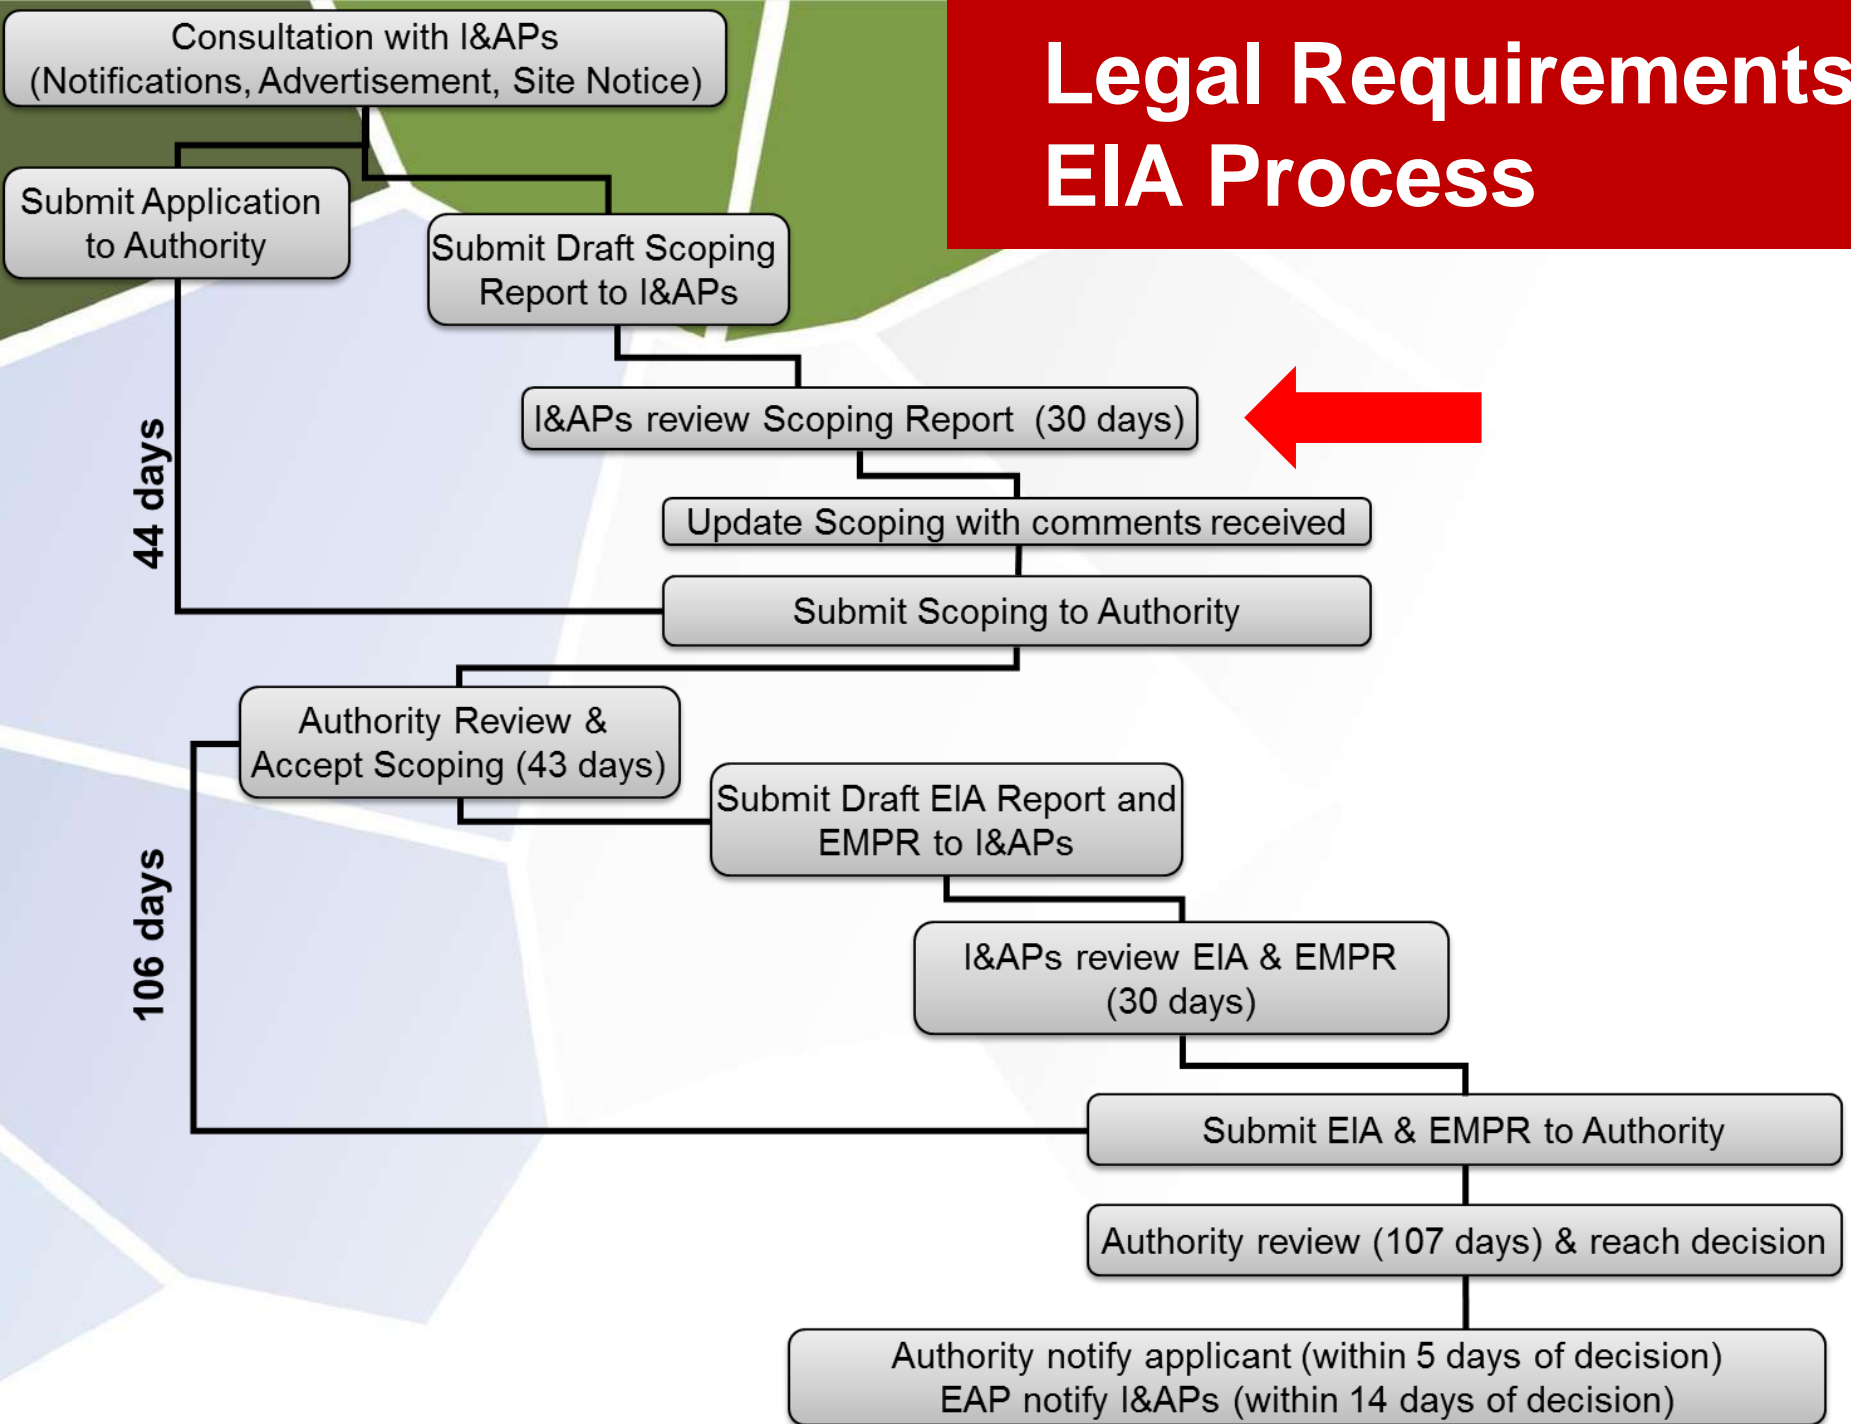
Legal Requirements
EIA Process

Consultation with I&APs
(Notifications, Advertisement, Site Notice)

Submit Application to Authority

Submit Draft Scoping Report to I&APs

44 days

I&APs review Scoping Report (30 days)

Update Scoping with comments received

Submit Scoping to Authority

Authority Review & Accept Scoping (43 days)

Submit Draft EIA Report and EMPR to I&APs

106 days

I&APs review EIA & EMPR (30 days)

Submit EIA & EMPR to Authority

Authority review (107 days) & reach decision

Authority notify applicant (within 5 days of decision)
EAP notify I&APs (within 14 days of decision)